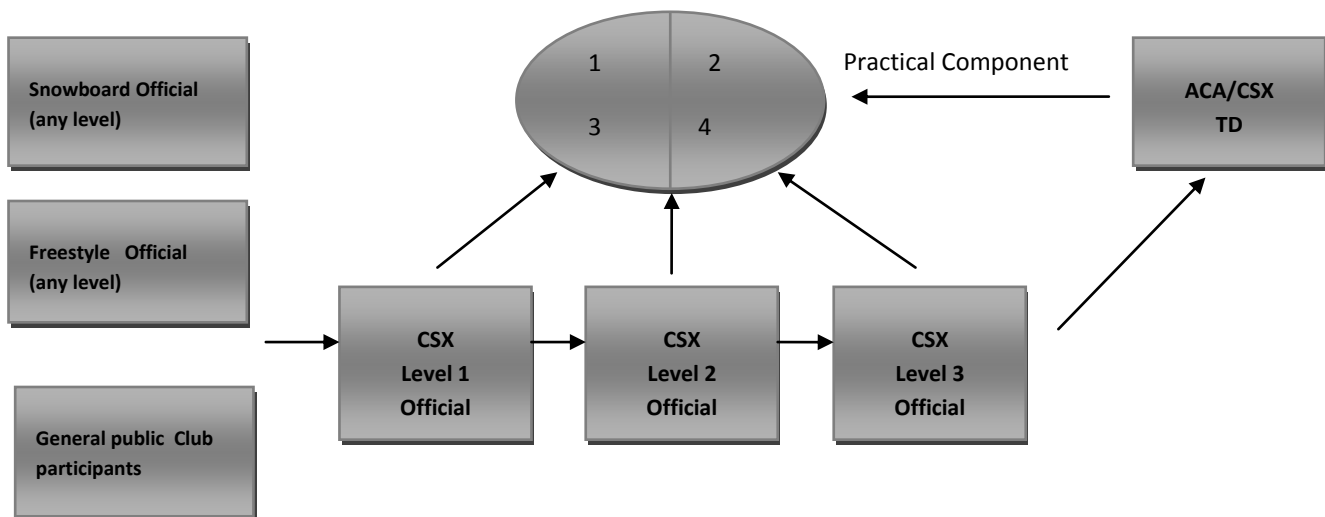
Snowboard Official (any level)

Freestyle Official (any level)

General public Club participants

1
2
3
4

Practical Component

ACA/CSX TD

CSX Level 1 Official

CSX Level 2 Official

CSX Level 3 Official